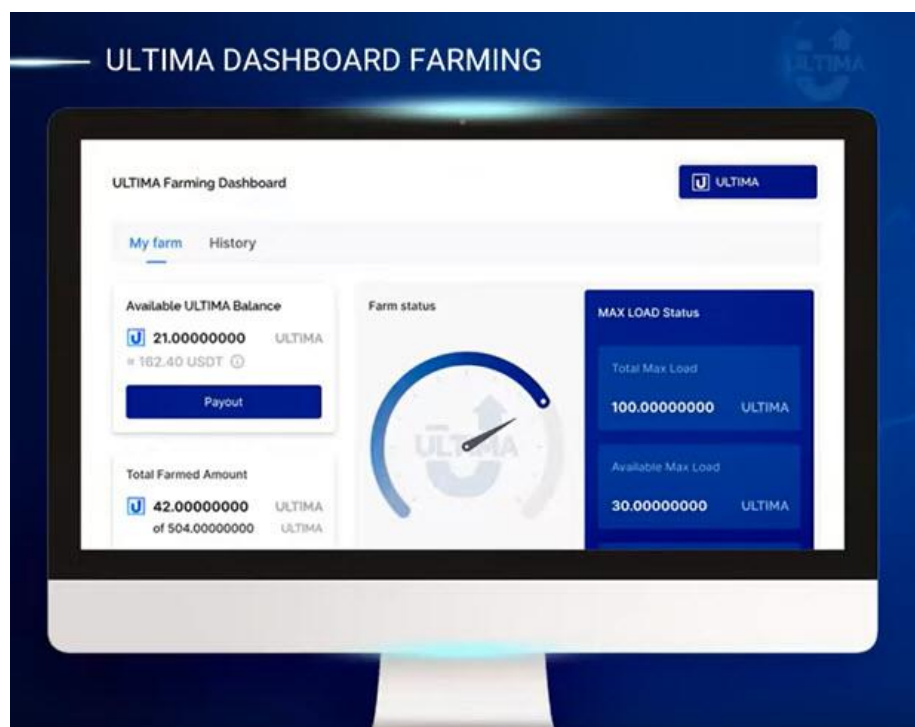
ULTIMA DASHBOARD FARMING

ULTIMA

ULTIMA Farming Dashboard

ULTIMA

My farm History

Available ULTIMA Balance

21.00000000 ULTIMA

≈ 162.40 USDT

Payout

Total Farmed Amount

42.00000000 ULTIMA

of 504.00000000 ULTIMA

Farm status

ULTIMA

MAX LOAD Status

Total Max Load

100.00000000 ULTIMA

Available Max Load

30.00000000 ULTIMA